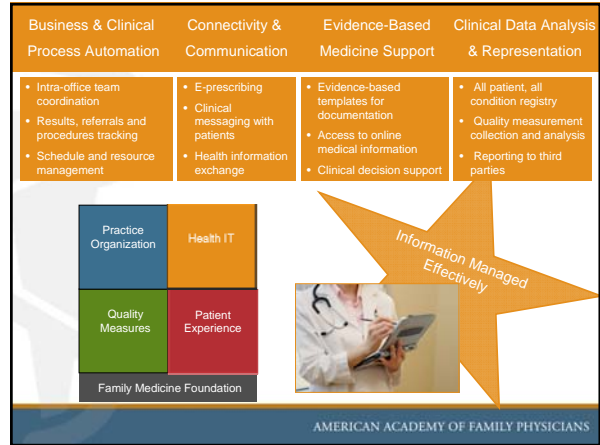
Business & Clinical Process Automation

Connectivity & Communication

Evidence-Based Medicine Support

Clinical Data Analysis & Representation

• Intra-office team coordination
• Results, referrals and procedures tracking
• Schedule and resource management

• E-prescribing
• Clinical messaging with patients
• Health information exchange

• Evidence-based templates for documentation
• Access to online medical information
• Clinical decision support

• All patient, all condition registry
• Quality measurement collection and analysis
• Reporting to third parties

Practice Organization

Health IT

Quality Measures

Patient Experience

Family Medicine Foundation

Information Managed Effectively

AMERICAN ACADEMY OF FAMILY PHYSICIANS